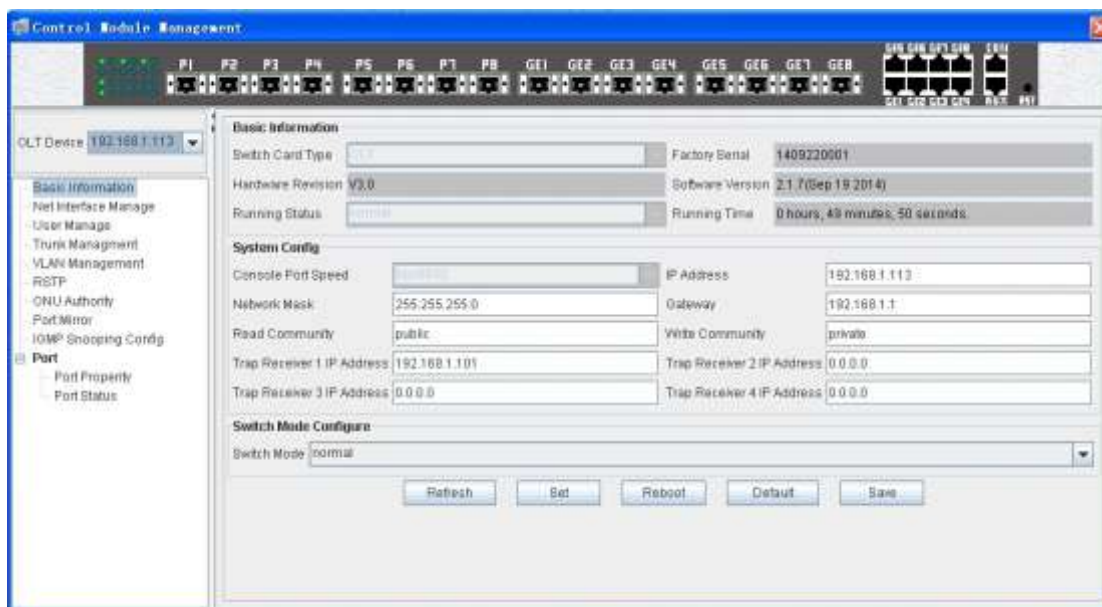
Control Module Management

P1 P2 P3 P4 P5 P6 P7 P8 GE1 GE2 GE3 GE4 GE5 GE6 GE7 GE8
GE5 GE6 GE7 GE8 CON
GE1 GE2 GE3 GE4 RST

OLT Device 192.168.1.113

Basic Information
Net Interface Manage
User Manage
Trunk Managment
VLAN Management
RSTP
ONU Authority
Port Mirror
IGMP Snooping Config
Port
Port Property
Port Status

Basic Information
Switch Card Type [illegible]
Factory Serial 1409220001
Hardware Revision V3.0
Software Version 2.1.7(Sep 19 2014)
Running Status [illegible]
Running Time 0 hours, 49 minutes, 50 seconds.

System Config
Console Port Speed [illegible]
IP Address 192.168.1.113
Network Mask 255.255.255.0
Gateway 192.168.1.1
Read Community public
Write Community private
Trap Receiver 1 IP Address 192.168.1.101
Trap Receiver 2 IP Address 0.0.0.0
Trap Receiver 3 IP Address 0.0.0.0
Trap Receiver 4 IP Address 0.0.0.0

Switch Mode Configure
Switch Mode normal

Refresh Set Reboot Default Save